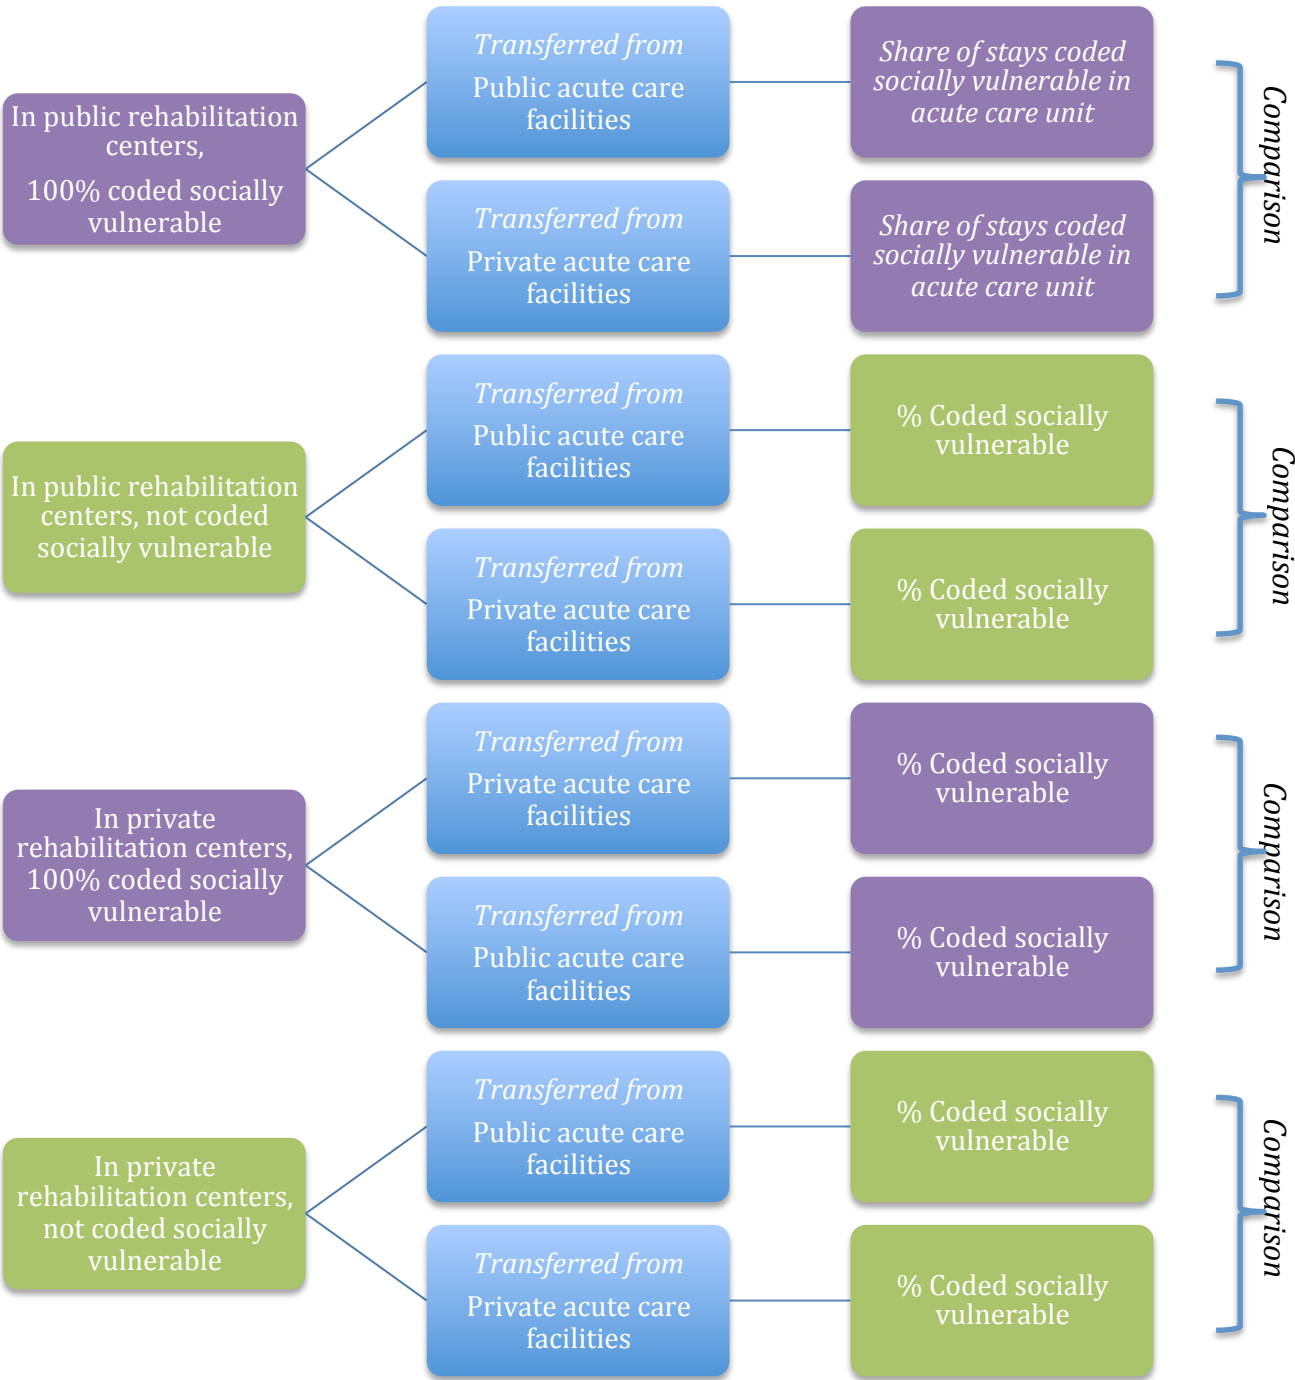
In public rehabilitation centers,

100% coded socially vulnerable

*Transferred from*

Public acute care facilities

*Share of stays coded socially vulnerable in acute care unit*

*Transferred from*

Private acute care facilities

*Share of stays coded socially vulnerable in acute care unit*

*Comparison*

In public rehabilitation centers, not coded socially vulnerable

*Transferred from*

Public acute care facilities

% Coded socially vulnerable

*Transferred from*

Private acute care facilities

% Coded socially vulnerable

*Comparison*

In private rehabilitation centers, 100% coded socially vulnerable

*Transferred from*

Private acute care facilities

% Coded socially vulnerable

*Transferred from*

Public acute care facilities

% Coded socially vulnerable

*Comparison*

In private rehabilitation centers, not coded socially vulnerable

*Transferred from*

Public acute care facilities

% Coded socially vulnerable

*Transferred from*

Private acute care facilities

% Coded socially vulnerable

*Comparison*